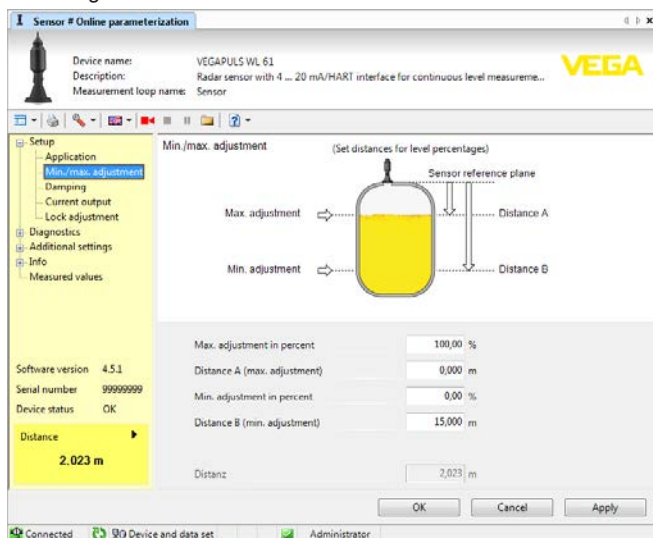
Sensor # Online parameterization

Device name: VEGAPULS WL 61
Description: Radar sensor with 4 ... 20 mA/HART interface for continuous level measureme...
Measurement loop name: Sensor

VEGA

Setup
Application
Min./max. adjustment
Damping
Current output
Lock adjustment
Diagnostics
Additional settings
Info
Measured values

Software version 4.5.1
Serial number 99999999
Device status OK

Distance
2.023 m

Min./max. adjustment

(Set distances for level percentages)

Sensor reference plane

Max. adjustment

Distance A

Min. adjustment

Distance B

Max. adjustment in percent 100,00 %
Distance A (max. adjustment) 0,000 m
Min. adjustment in percent 0,00 %
Distance B (min. adjustment) 15,000 m

Distanz 2,023 m

OK Cancel Apply

Connected Device and data set Administrator